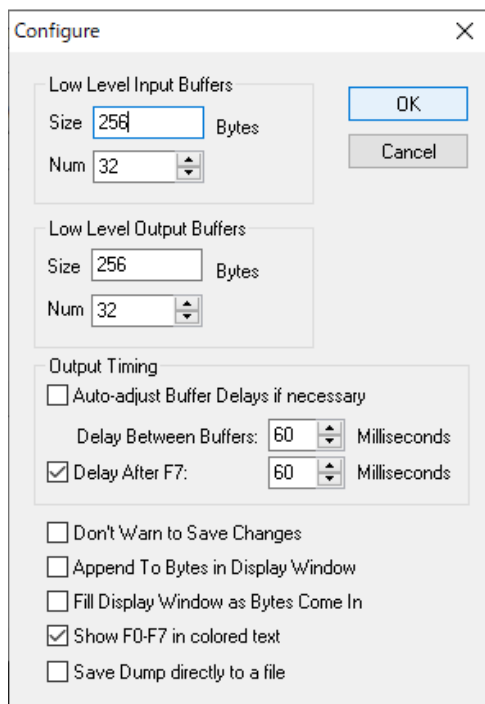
Configure

Low Level Input Buffers
Size 256 Bytes
Num 32

OK
Cancel

Low Level Output Buffers
Size 256 Bytes
Num 32

Output Timing
Auto-adjust Buffer Delays if necessary
Delay Between Buffers: 60 Milliseconds
Delay After F7: 60 Milliseconds

Don't Warn to Save Changes
Append To Bytes in Display Window
Fill Display Window as Bytes Come In
Show F0-F7 in colored text
Save Dump directly to a file